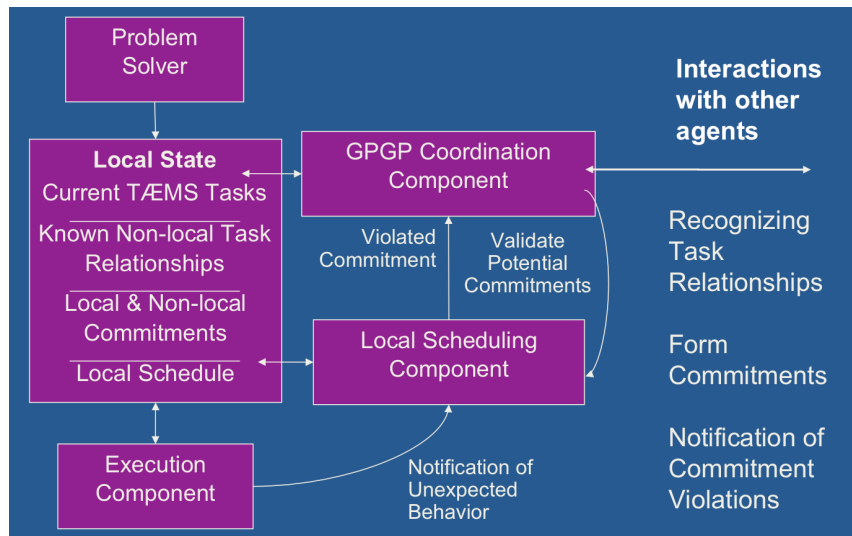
Problem Solver

Local State
Current TÆMS Tasks
Known Non-local Task Relationships
Local & Non-local Commitments
Local Schedule

GPGP Coordination Component

Violated Commitment

Validate Potential Commitments

Local Scheduling Component

Execution Component

Notification of Unexpected Behavior

Interactions with other agents

Recognizing Task Relationships

Form Commitments

Notification of Commitment Violations